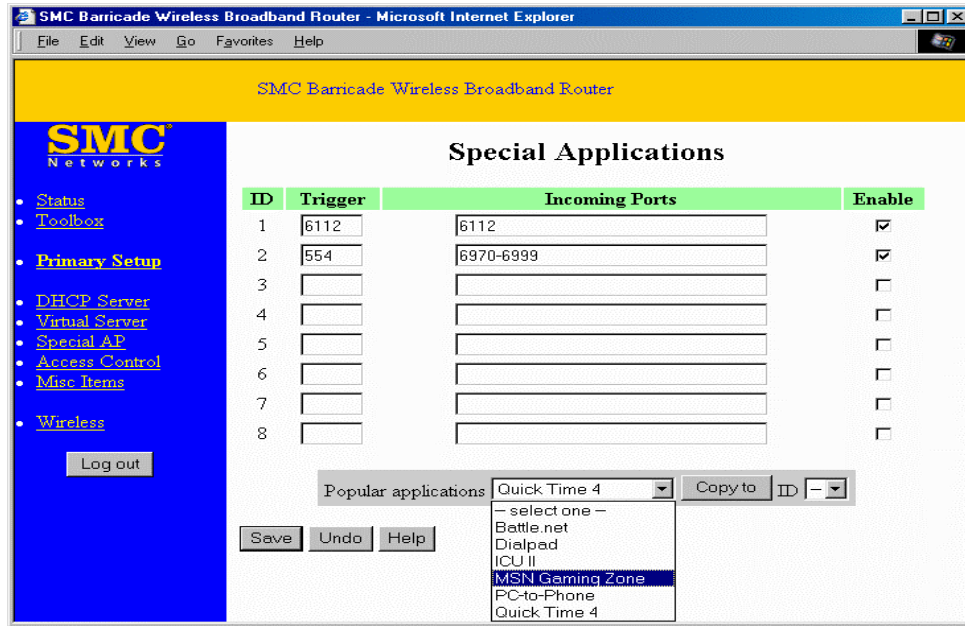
SMC Barricade Wireless Broadband Router - Microsoft Internet Explorer

File Edit View Go Favorites Help

SMC Barricade Wireless Broadband Router

SMC Networks

- Status
- Toolbox
- Primary Setup
- DHCP Server
- Virtual Server
- Special AP
- Access Control
- Misc Items
- Wireless

Log out

Special Applications

| ID | Trigger | Incoming Ports | Enable |
|---|---|---|---|
| 1 | 6112 | 6112 | ☑ |
| 2 | 554 | 6970-6999 | ☑ |
| 3 | | | ☐ |
| 4 | | | ☐ |
| 5 | | | ☐ |
| 6 | | | ☐ |
| 7 | | | ☐ |
| 8 | | | ☐ |

Popular applications Quick Time 4 Copy to ID --

-- select one --
Battle.net
Dialpad
ICU II
MSN Gaming Zone
PC-to-Phone
Quick Time 4

Save Undo Help